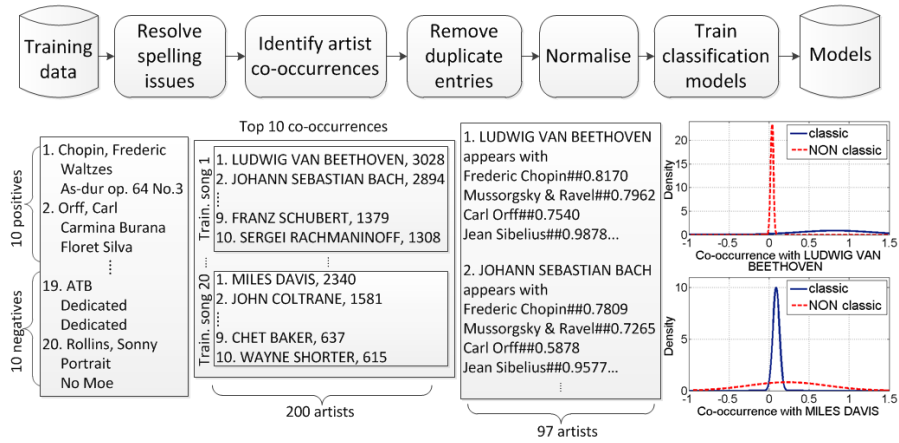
Training data

Resolve spelling issues

Identify artist co-occurrences

Remove duplicate entries

Normalise

Train classification models

Models

10 positives

1. Chopin, Frederic
Waltzes
As-dur op. 64 No.3
2. Orff, Carl
Carmina Burana
Floret Silva
⋮

10 negatives

19. ATB
Dedicated
Dedicated
20. Rollins, Sonny
Portrait
No Moe

Top 10 co-occurrences

Train. song 1

1. LUDWIG VAN BEETHOVEN, 3028
2. JOHANN SEBASTIAN BACH, 2894
⋮
9. FRANZ SCHUBERT, 1379
10. SERGEI RACHMANINOFF, 1308

⋮

Train. song 20

1. MILES DAVIS, 2340
2. JOHN COLTRANE, 1581
⋮
9. CHET BAKER, 637
10. WAYNE SHORTER, 615

200 artists

1. LUDWIG VAN BEETHOVEN appears with
Frederic Chopin##0.8170
Mussorgsky & Ravel##0.7962
Carl Orff##0.7540
Jean Sibelius##0.9878...

2. JOHANN SEBASTIAN BACH appears with
Frederic Chopin##0.7809
Mussorgsky & Ravel##0.7265
Carl Orff##0.5878
Jean Sibelius##0.9577...
⋮

97 artists

classic
NON classic
Density
20
15
10
5
0
-1
-0.5
0
0.5
1
1.5
Co-occurrence with LUDWIG VAN BEETHOVEN

classic
NON classic
Density
10
5
0
-1
-0.5
0
0.5
1
1.5
Co-occurrence with MILES DAVIS